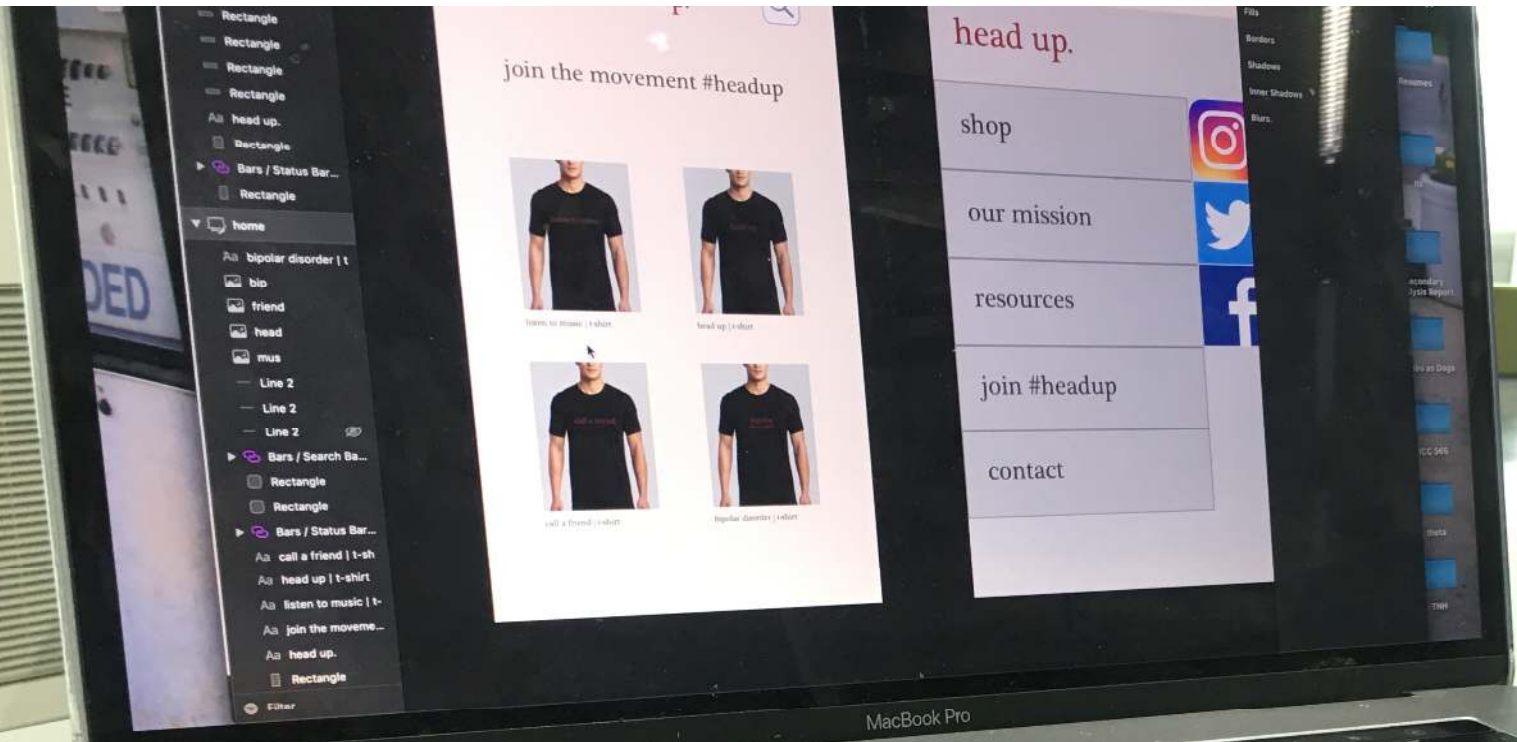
Rectangle
Rectangle
Rectangle
Rectangle
head up.
Rectangle
Bars / Status Bar...
Rectangle
home
bipolar disorder | t
bip
friend
head
mus
Line 2
Line 2
Line 2
Bars / Search Ba...
Rectangle
Rectangle
Bars / Status Bar...
call a friend | t-sh
head up | t-shirt
listen to music | t-
join the moveme...
head up.
Rectangle
Filter

join the movement #headup

listen to music | t-shirt
head up | t-shirt
call a friend | t-shirt
bipolar disorder | t-shirt

head up.
shop
our mission
resources
join #headup
contact

Fills
Borders
Shadows
Inner Shadows
Blurs

Resumes
DED
MacBook Pro